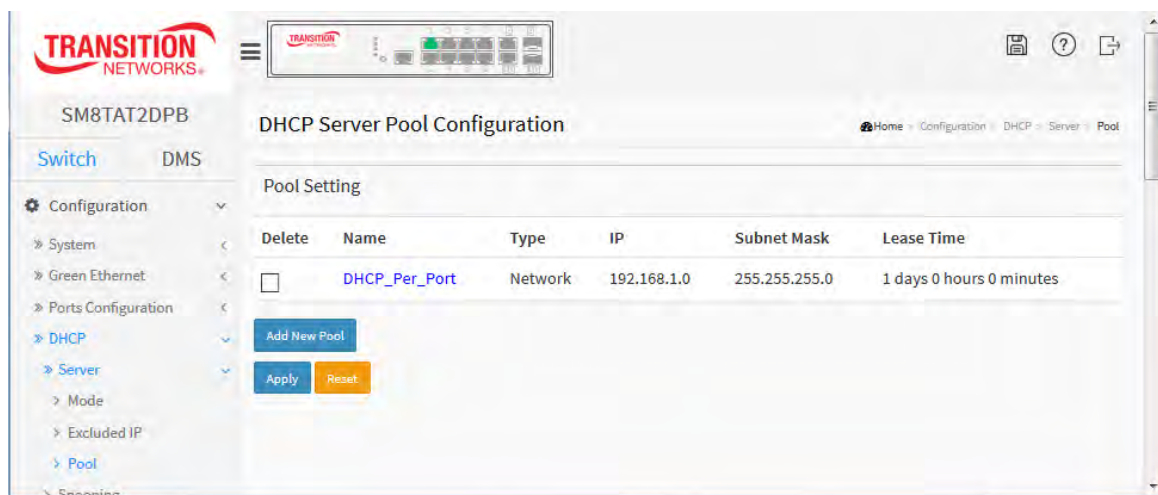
TRANSITION NETWORKS.

SM8TAT2DPB

Switch DMS

Configuration

» System

» Green Ethernet

» Ports Configuration

» DHCP

» Server

> Mode

> Excluded IP

> Pool

> Snooping

DHCP Server Pool Configuration

Home » Configuration » DHCP » Server » Pool

Pool Setting

| Delete | Name | Type | IP | Subnet Mask | Lease Time |
|---|---|---|---|---|---|
| ☐ | DHCP_Per_Port | Network | 192.168.1.0 | 255.255.255.0 | 1 days 0 hours 0 minutes |

Add New Pool

Apply Reset